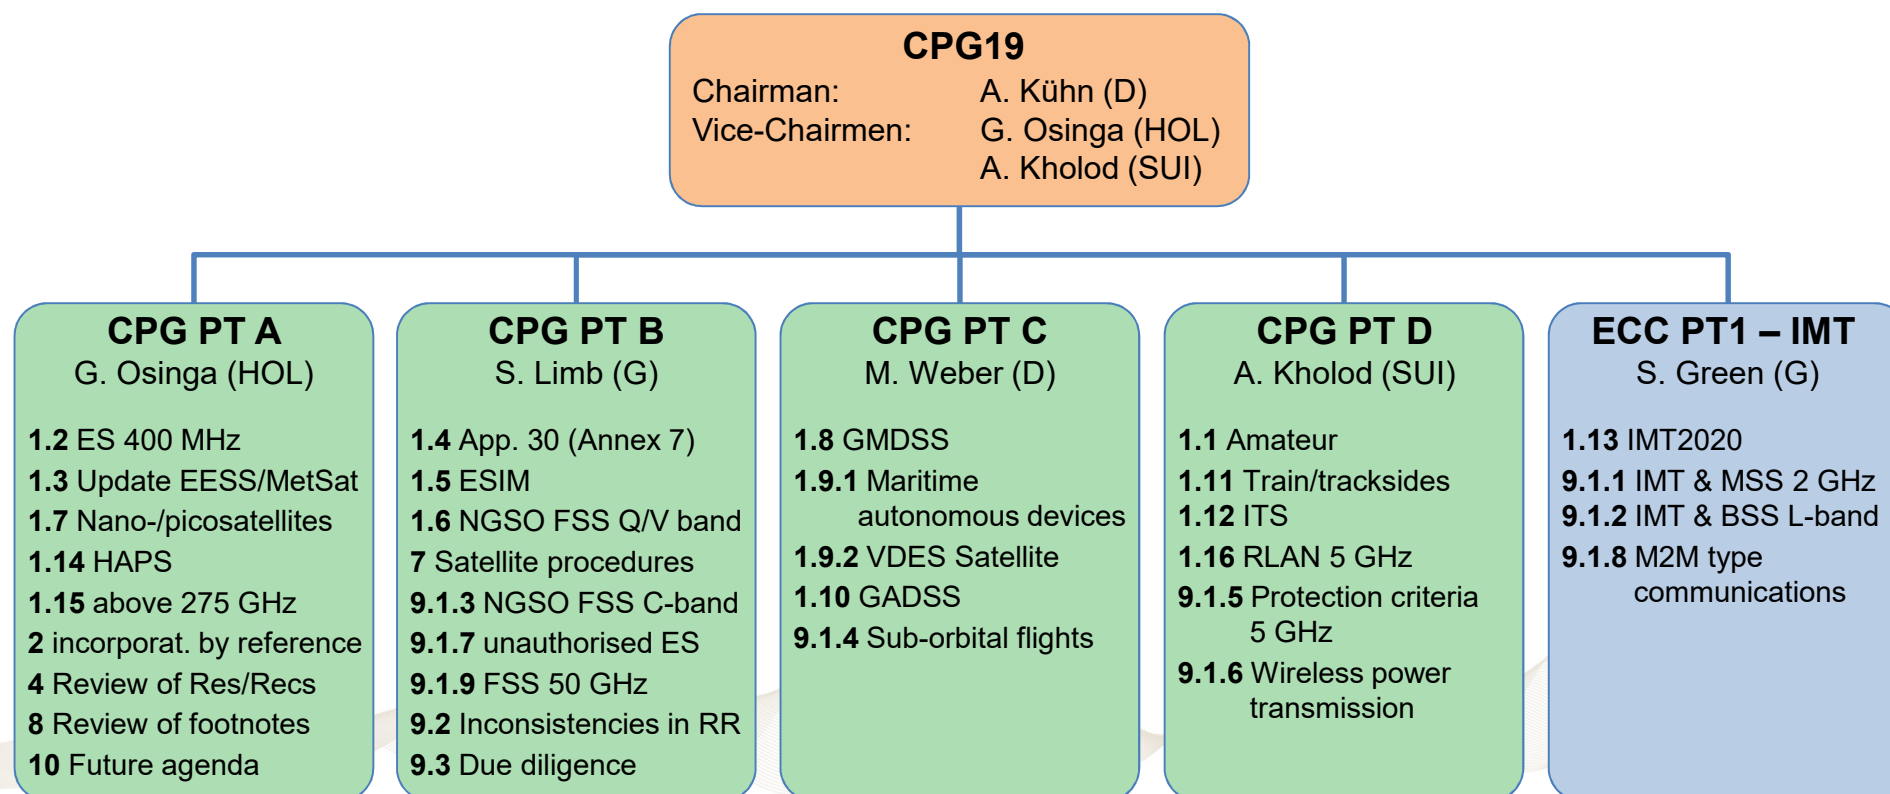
CPG19
Chairman: A. Kühn (D)
Vice-Chairmen: G. Osinga (HOL)
A. Kholod (SUI)

CPG PT A
G. Osinga (HOL)

1.2 ES 400 MHz
1.3 Update EESS/MetSat
1.7 Nano-/picosatellites
1.14 HAPS
1.15 above 275 GHz
2 incorporat. by reference
4 Review of Res/Recs
8 Review of footnotes
10 Future agenda

CPG PT B
S. Limb (G)

1.4 App. 30 (Annex 7)
1.5 ESIM
1.6 NGSO FSS Q/V band
7 Satellite procedures
9.1.3 NGSO FSS C-band
9.1.7 unauthorised ES
9.1.9 FSS 50 GHz
9.2 Inconsistencies in RR
9.3 Due diligence

CPG PT C
M. Weber (D)

1.8 GMDSS
1.9.1 Maritime autonomous devices
1.9.2 VDES Satellite
1.10 GADSS
9.1.4 Sub-orbital flights

CPG PT D
A. Kholod (SUI)

1.1 Amateur
1.11 Train/tracksides
1.12 ITS
1.16 RLAN 5 GHz
9.1.5 Protection criteria 5 GHz
9.1.6 Wireless power transmission

ECC PT1 – IMT
S. Green (G)

1.13 IMT2020
9.1.1 IMT & MSS 2 GHz
9.1.2 IMT & BSS L-band
9.1.8 M2M type communications